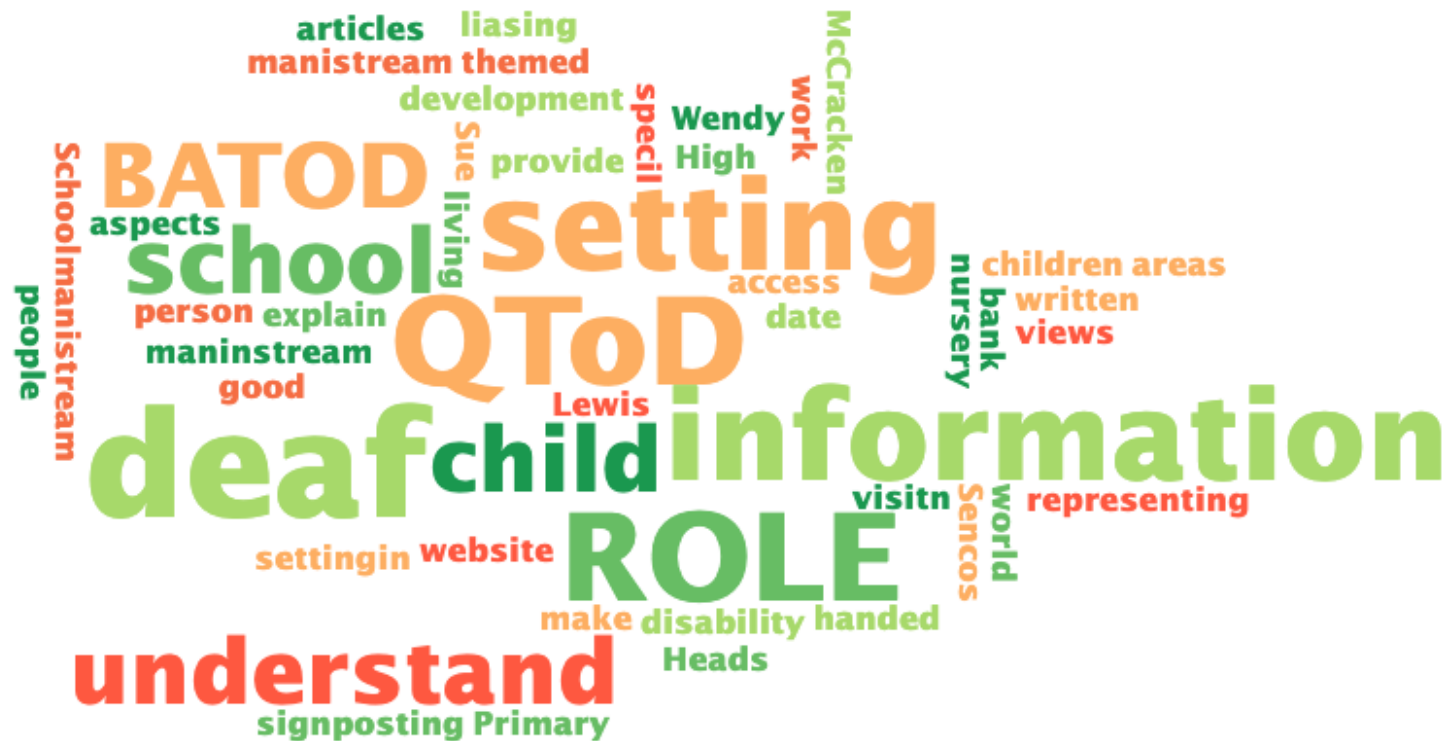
articles liasing
manistream themed
development
McCracken
work
specil
Wendy
Sue
provide
High
BATOD
Schoolmanistream
people
aspects
living
setting
school
children areas
nursery
bank
written
views
access
person
explain
date
QToD
maninstream
good
Lewis
deaf
child
information
visitn
Sencos
world
representing
settingin
website
ROLE
make
disability
handed
Heads
understand
signposting Primary